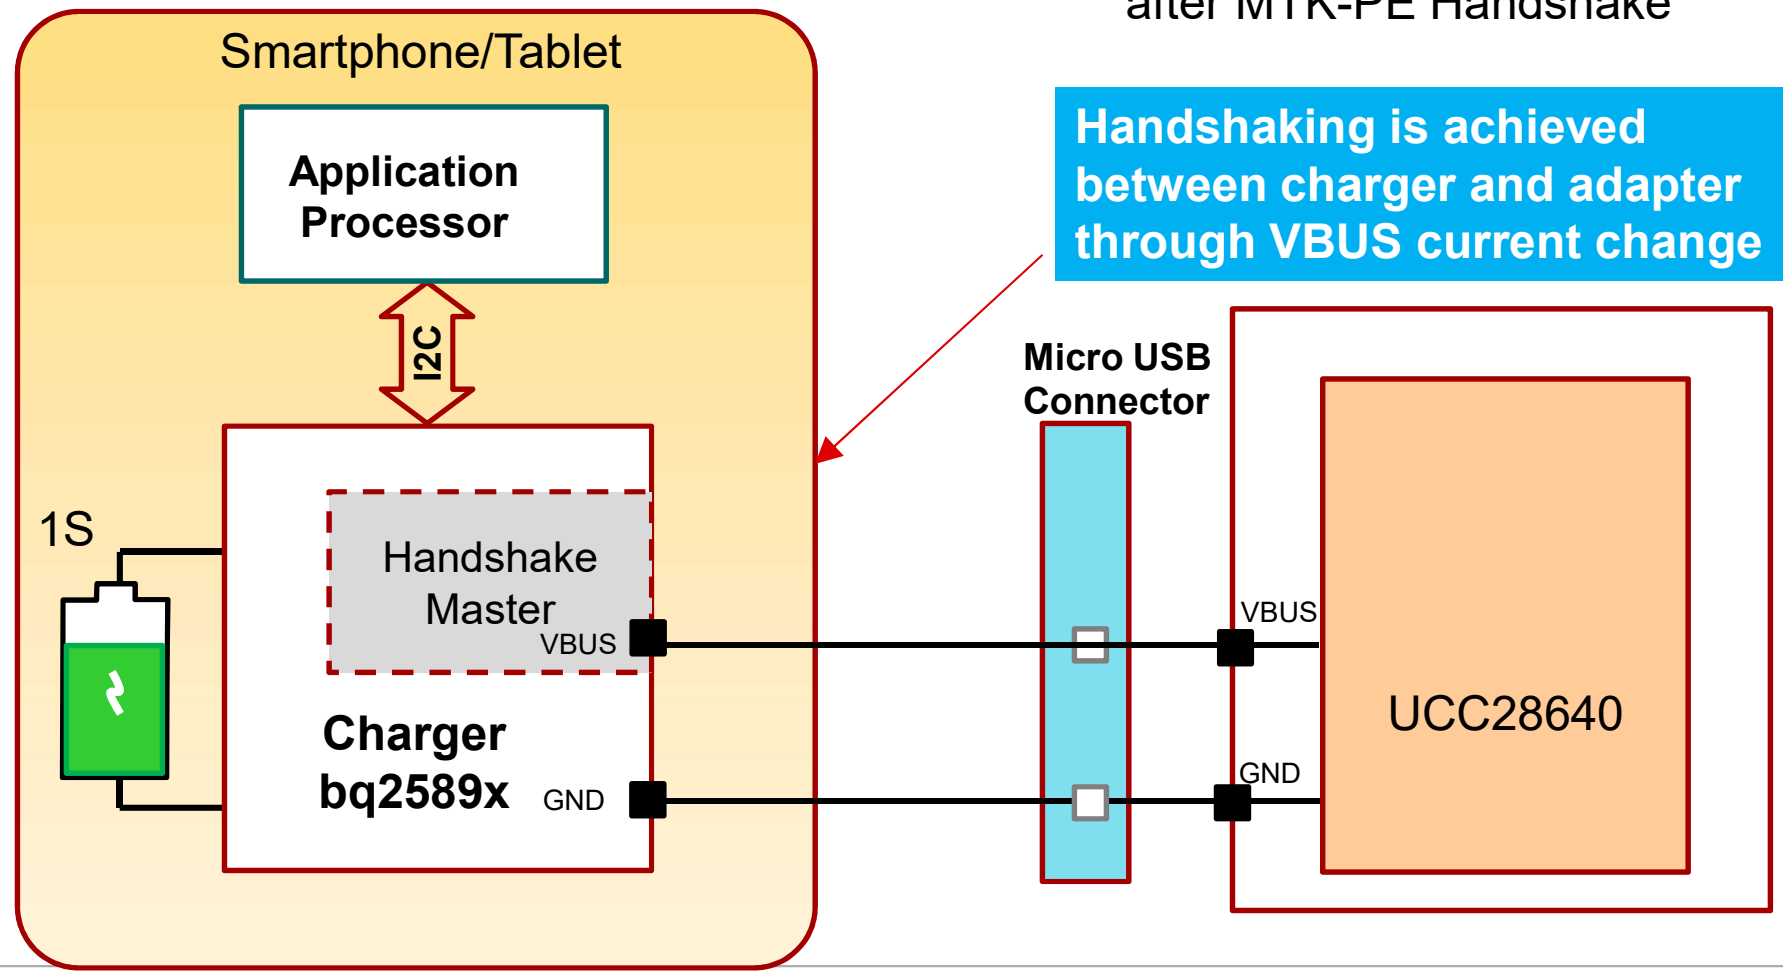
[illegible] MTK-PE Handshake

Smartphone/Tablet

Application Processor

I2C

1S

Handshake Master

VBUS

Charger bq2589x

GND

Handshaking is achieved between charger and adapter through VBUS current change

Micro USB Connector

VBUS

GND

UCC28640